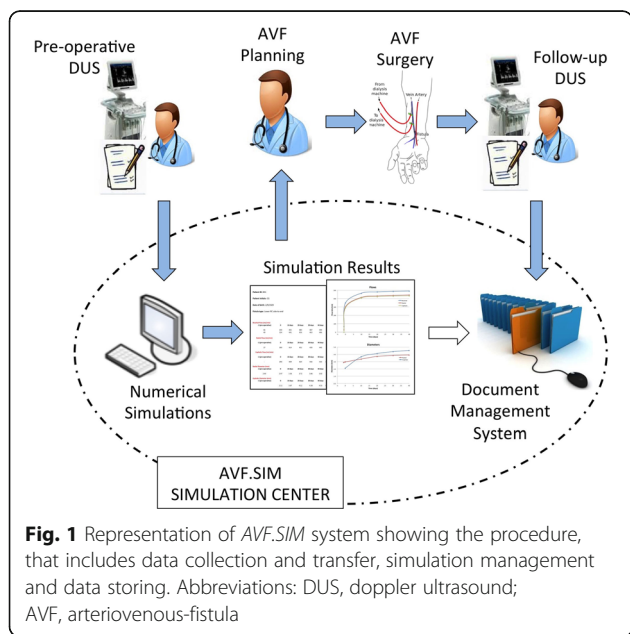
Pre-operative DUS

AVF Planning

AVF Surgery

From dialysis machine

Vein Artery

To dialysis machine

Fistula

Follow-up DUS

Simulation Results

Flow

Diameter

Numerical Simulations

Document Management System

AVF.SIM SIMULATION CENTER

**Fig. 1** Representation of *AVF.SIM* system showing the procedure, that includes data collection and transfer, simulation management and data storing. Abbreviations: DUS, doppler ultrasound; AVF, arteriovenous-fistula